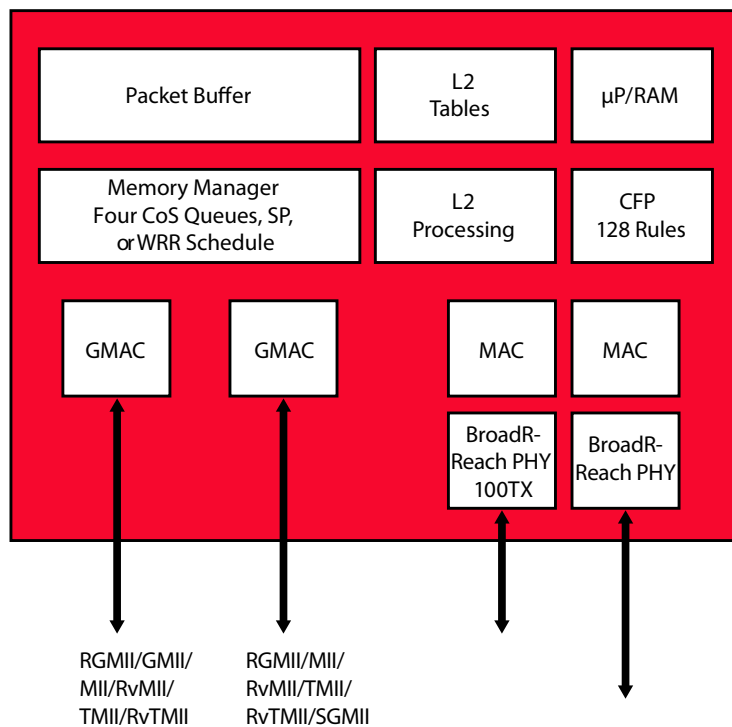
Packet Buffer

L2
Tables

μP/RAM

Memory Manager
Four CoS Queues, SP,
or WRR Schedule

L2
Processing

CFP
128 Rules

GMAC

GMAC

MAC

MAC

BroadR-
Reach PHY
100TX

BroadR-
Reach PHY

RGMII/GMII/
MII/RvMII/
TMII/RvTMII

RGMII/MII/
RvMII/TMII/
RvTMII/SGMII